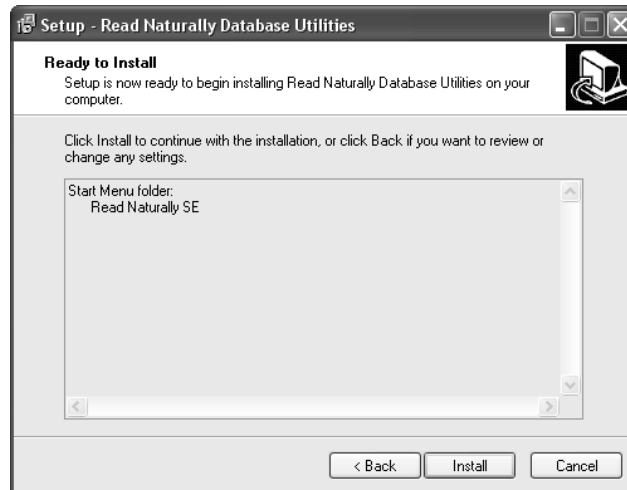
Setup - Read Naturally Database Utilities

Ready to Install
Setup is now ready to begin installing Read Naturally Database Utilities on your computer.

Click Install to continue with the installation, or click Back if you want to review or change any settings.

Start Menu folder:
Read Naturally SE

< Back
Install
Cancel